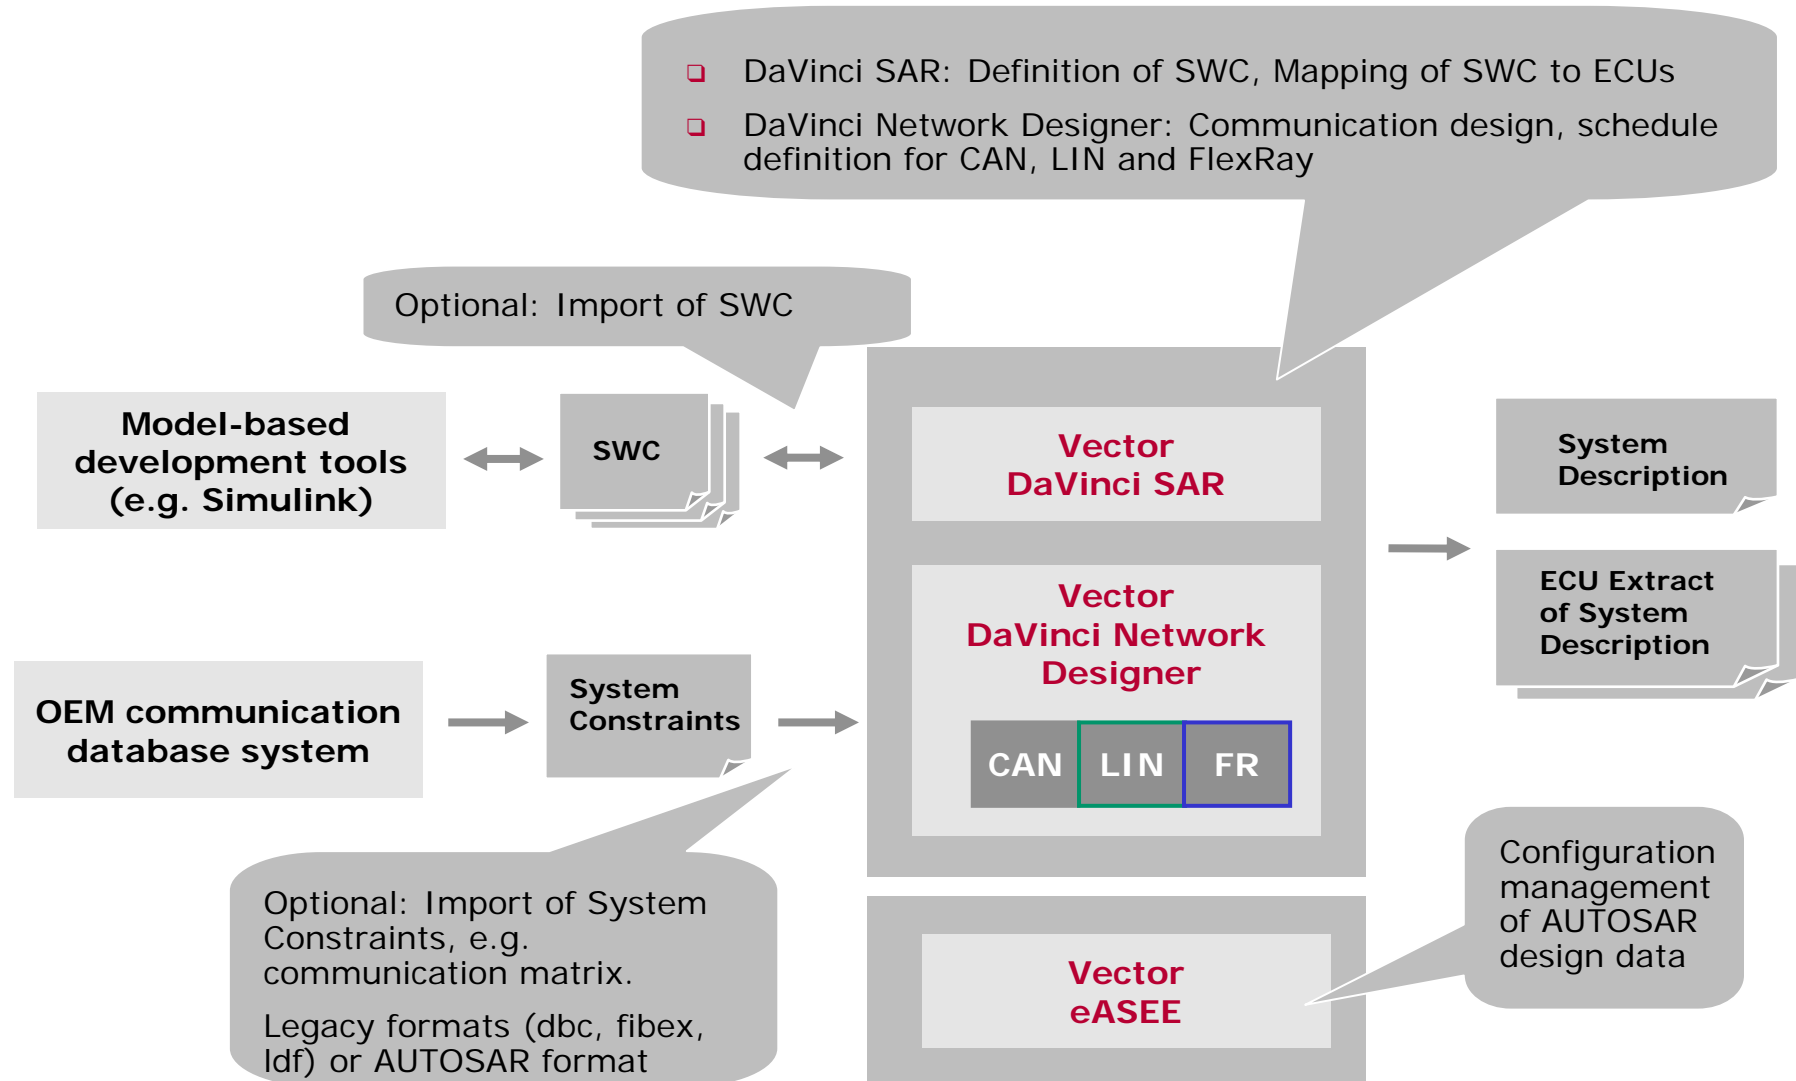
DaVinci SAR: Definition of SWC, Mapping of SWC to ECUs

DaVinci Network Designer: Communication design, schedule definition for CAN, LIN and FlexRay

Optional: Import of SWC

Model-based development tools (e.g. Simulink)

SWC

Vector DaVinci SAR

System Description

ECU Extract of System Description

Vector DaVinci Network Designer

OEM communication database system

System Constraints

CAN

LIN

FR

Configuration management of AUTOSAR design data

Optional: Import of System Constraints, e.g. communication matrix.

Legacy formats (dbc, fibex, ldf) or AUTOSAR format

Vector eASEE